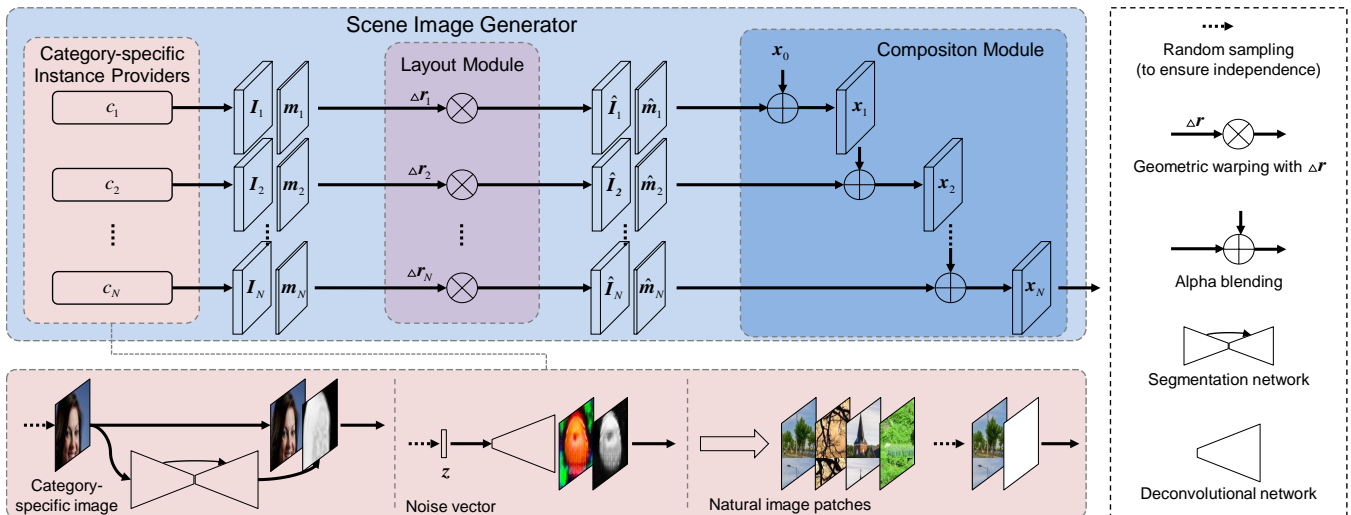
Scene Image Generator

Category-specific Instance Providers

$c_1$

$c_2$

⋮

$c_N$

$\boldsymbol{I}_1$ $\boldsymbol{m}_1$

$\boldsymbol{I}_2$ $\boldsymbol{m}_2$

$\boldsymbol{I}_N$ $\boldsymbol{m}_N$

Layout Module

$\triangle\boldsymbol{r}_1$

$\triangle\boldsymbol{r}_2$

$\triangle\boldsymbol{r}_N$

$\hat{\boldsymbol{I}}_1$ $\hat{\boldsymbol{m}}_1$

$\hat{\boldsymbol{I}}_2$ $\hat{\boldsymbol{m}}_2$

$\hat{\boldsymbol{I}}_N$ $\hat{\boldsymbol{m}}_N$

Compositon Module

$\boldsymbol{x}_0$

$\boldsymbol{x}_1$

$\boldsymbol{x}_2$

$\boldsymbol{x}_N$

Random sampling (to ensure independence)

$\triangle\boldsymbol{r}$

Geometric warping with $\triangle\boldsymbol{r}$

Alpha blending

Segmentation network

Deconvolutional network

Category-specific image

$z$

Noise vector

Natural image patches